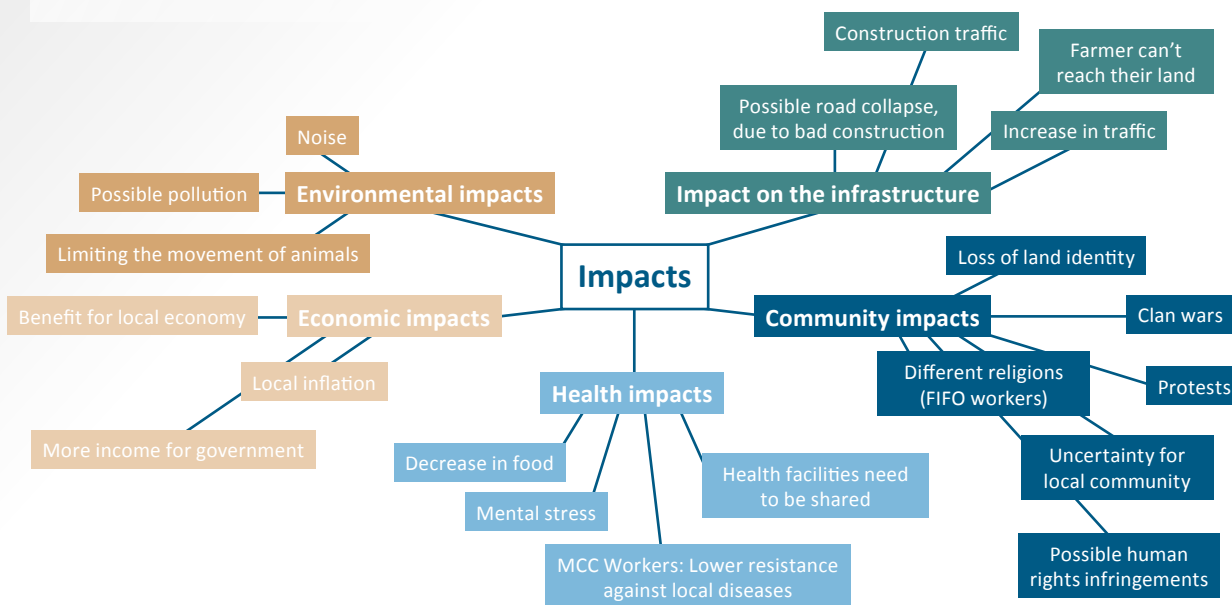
Impacts

Environmental impacts
Noise
Possible pollution
Limiting the movement of animals

Impact on the infrastructure
Construction traffic
Possible road collapse, due to bad construction
Farmer can't reach their land
Increase in traffic

Economic impacts
Benefit for local economy
Local inflation
More income for government

Community impacts
Loss of land identity
Clan wars
Protests
Different religions (FIFO workers)
Uncertainty for local community
Possible human rights infringements

Health impacts
Decrease in food
Mental stress
MCC Workers: Lower resistance against local diseases
Health facilities need to be shared